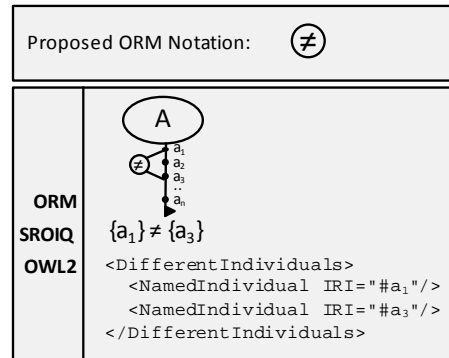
Proposed ORM Notation: $\neq$

A

$\neq$

$a_1$
$a_2$
$a_3$
..
$a_n$

ORM
SROIQ
OWL2

$\{a_1\} \neq \{a_3\}$

<DifferentIndividuals>
<NamedIndividual IRI="#$a_1$"/>
<NamedIndividual IRI="#$a_3$"/>
</DifferentIndividuals>